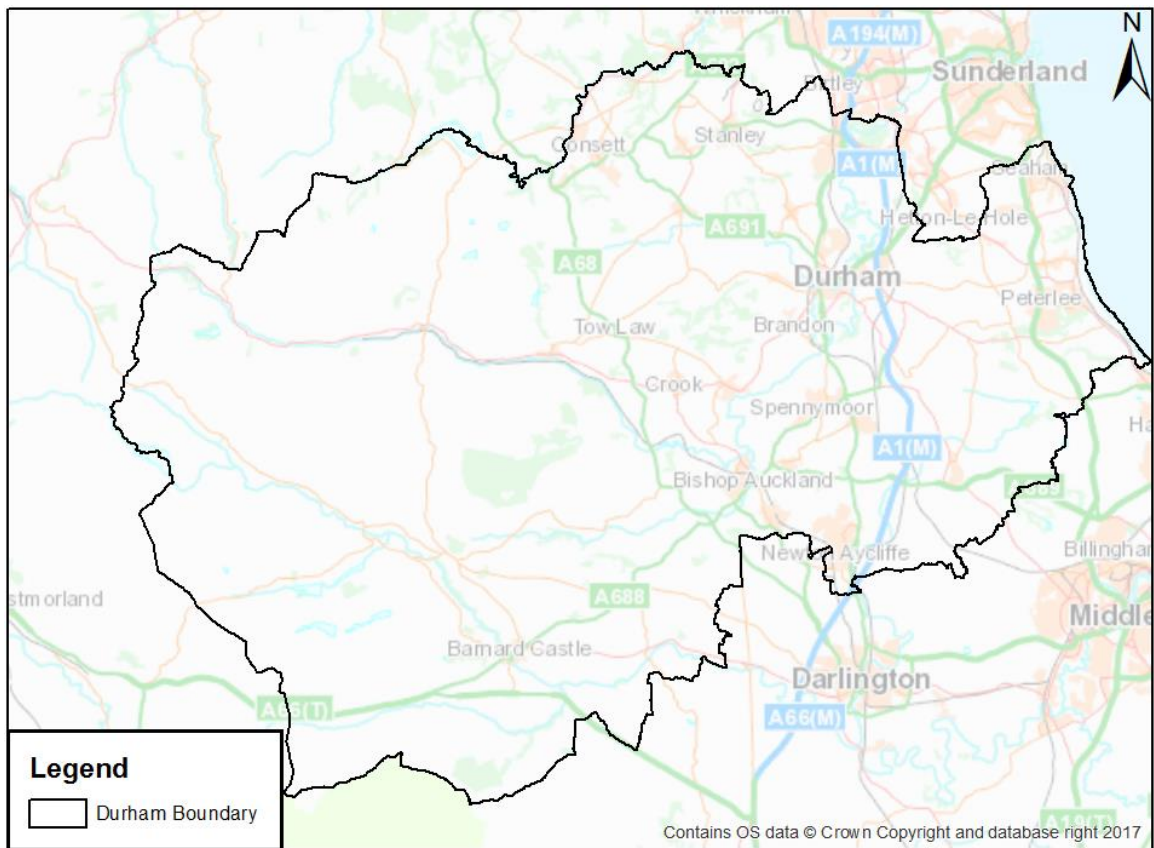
N
A194(M)
Sunderland
Birtley
Consett
Stanley
A1(M)
Seaham
Hetton-Le-Hole
A691
A68
Durham
Peterlee
Tow Law
Brandon
Crook
Spennymoor
Ha
A1(M)
Bishop Auckland
A689
Newton Aycliffe
Billinghar
stmorland
A688
Middle
Barnard Castle
Darlington
A66(T)
A66(M)
Legend
Durham Boundary
A19(T)
Contains OS data © Crown Copyright and database right 2017